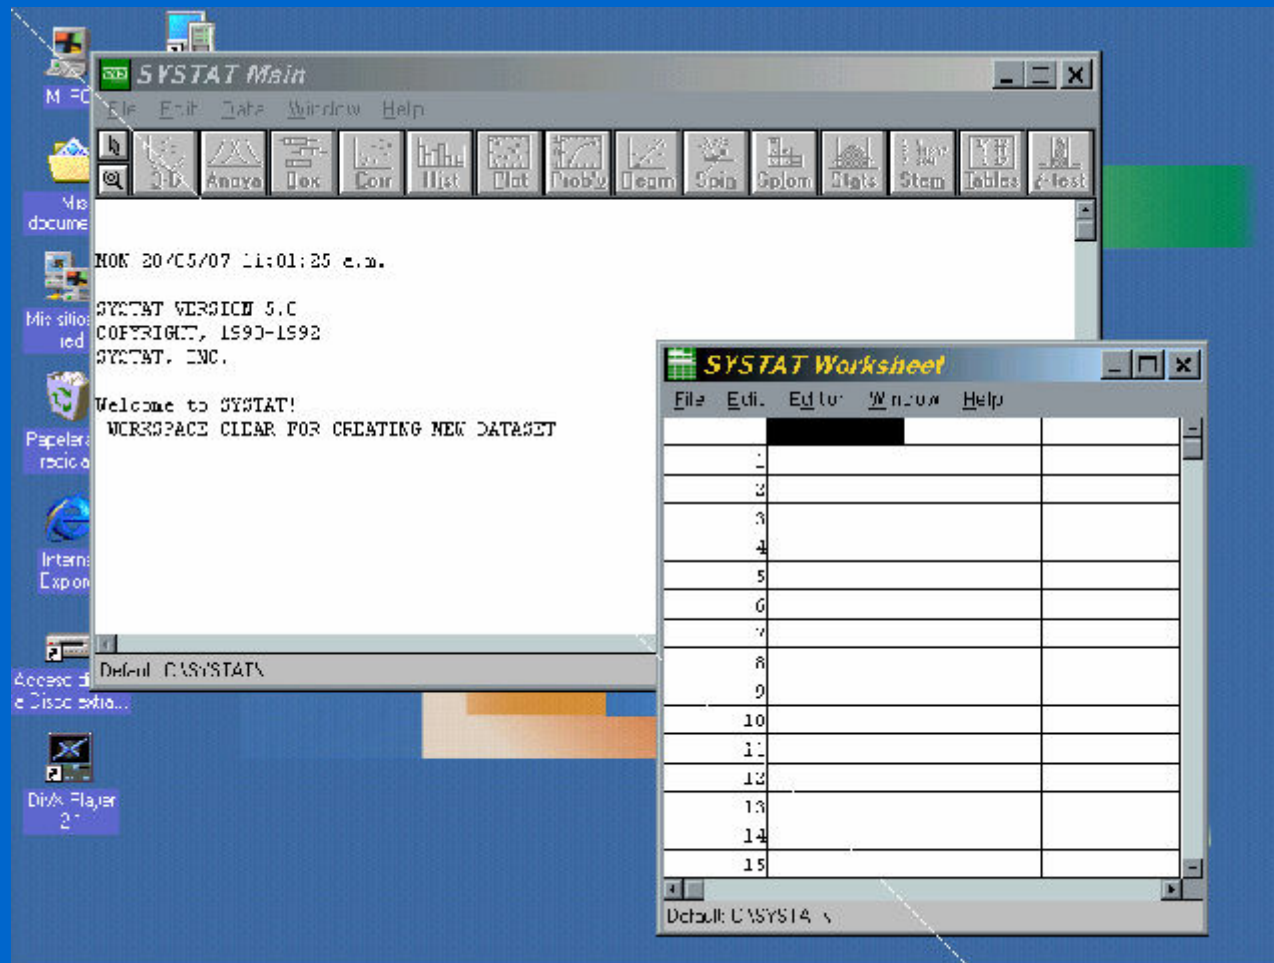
M PC

Mis docume

Mis sitios red

Papelera recicla

Internet Explor

Acceso directo a Disco extra...

DivX Player 2

SYSTAT Main

File Edit Data Window Help

3-D Anova Box Corr Hist Plot Proby Geom Spin Splom Stats Stem Tables t-test

MON 20/05/07 11:01:25 a.m.

SYSTAT VERSION 5.0
COPYRIGHT, 1990-1992
SYSTAT, INC.

Welcome to SYSTAT!
WORKSPACE CLEAR FOR CREATING NEW DATASET

Default: C:\SYSTAT\

SYSTAT Worksheet

File Edit Editor Window Help

1
2
3
4
5
6
7
8
9
10
11
12
13
14
15

Default: C:\SYSTAT\